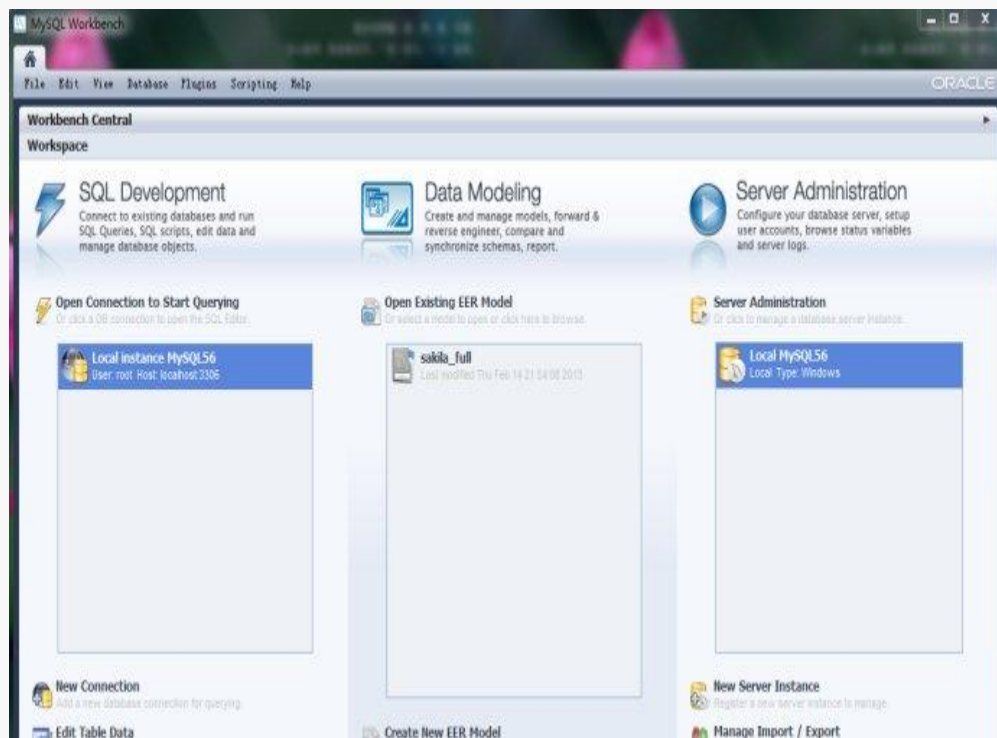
MySQL Workbench

File Edit View Database Plugins Scripting Help

ORACLE

Workbench Central

Workspace

SQL Development

Connect to existing databases and run SQL Queries, SQL scripts, edit data and manage database objects.

Data Modeling

Create and manage models, forward & reverse engineer, compare and synchronize schemas, report.

Server Administration

Configure your database server, setup user accounts, browse status variables and server logs.

Open Connection to Start Querying

Or click a DB connection to open the SQL Editor.

Local instance MySQL56

User: root Host: localhost:3306

Open Existing EER Model

Or select a model to open or click here to browse.

sakila_full

Last modified Thu Feb 14 21:54:08 2013

Server Administration

Or click to manage a database server instance.

Local MySQL56

Local Type: Windows

New Connection

Add a new database connection for querying.

Edit Table Data

Create New EER Model

New Server Instance

Register a new server instance to manage.

Manage Import / Export